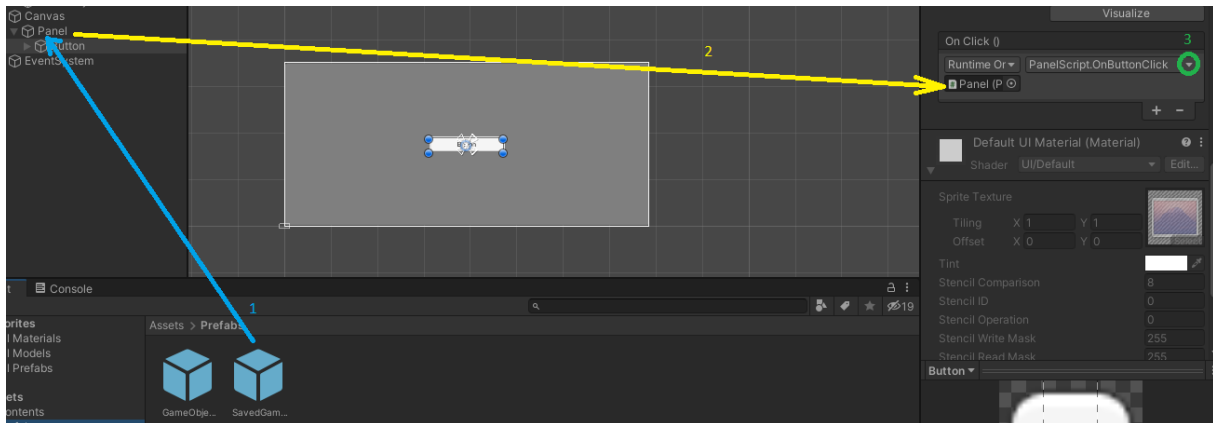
Canvas
Panel
Button
EventSystem

2

3

Visualize

On Click ()
Runtime Or
PanelScript.OnButtonClick
Panel (P

+ -

Default UI Material (Material)
Shader UI/Default
Edit...

Sprite Texture
Tiling X 1 Y 1
Offset X 0 Y 0
Tint
Stencil Comparison 8
Stencil ID 0
Stencil Operation 0
Stencil Write Mask 255
Stencil Read Mask 255

Button

t Console

1

19

orites
l Materials
l Models
l Prefabs

ets
ontents

Assets > Prefabs

GameObje...
SavedGam...